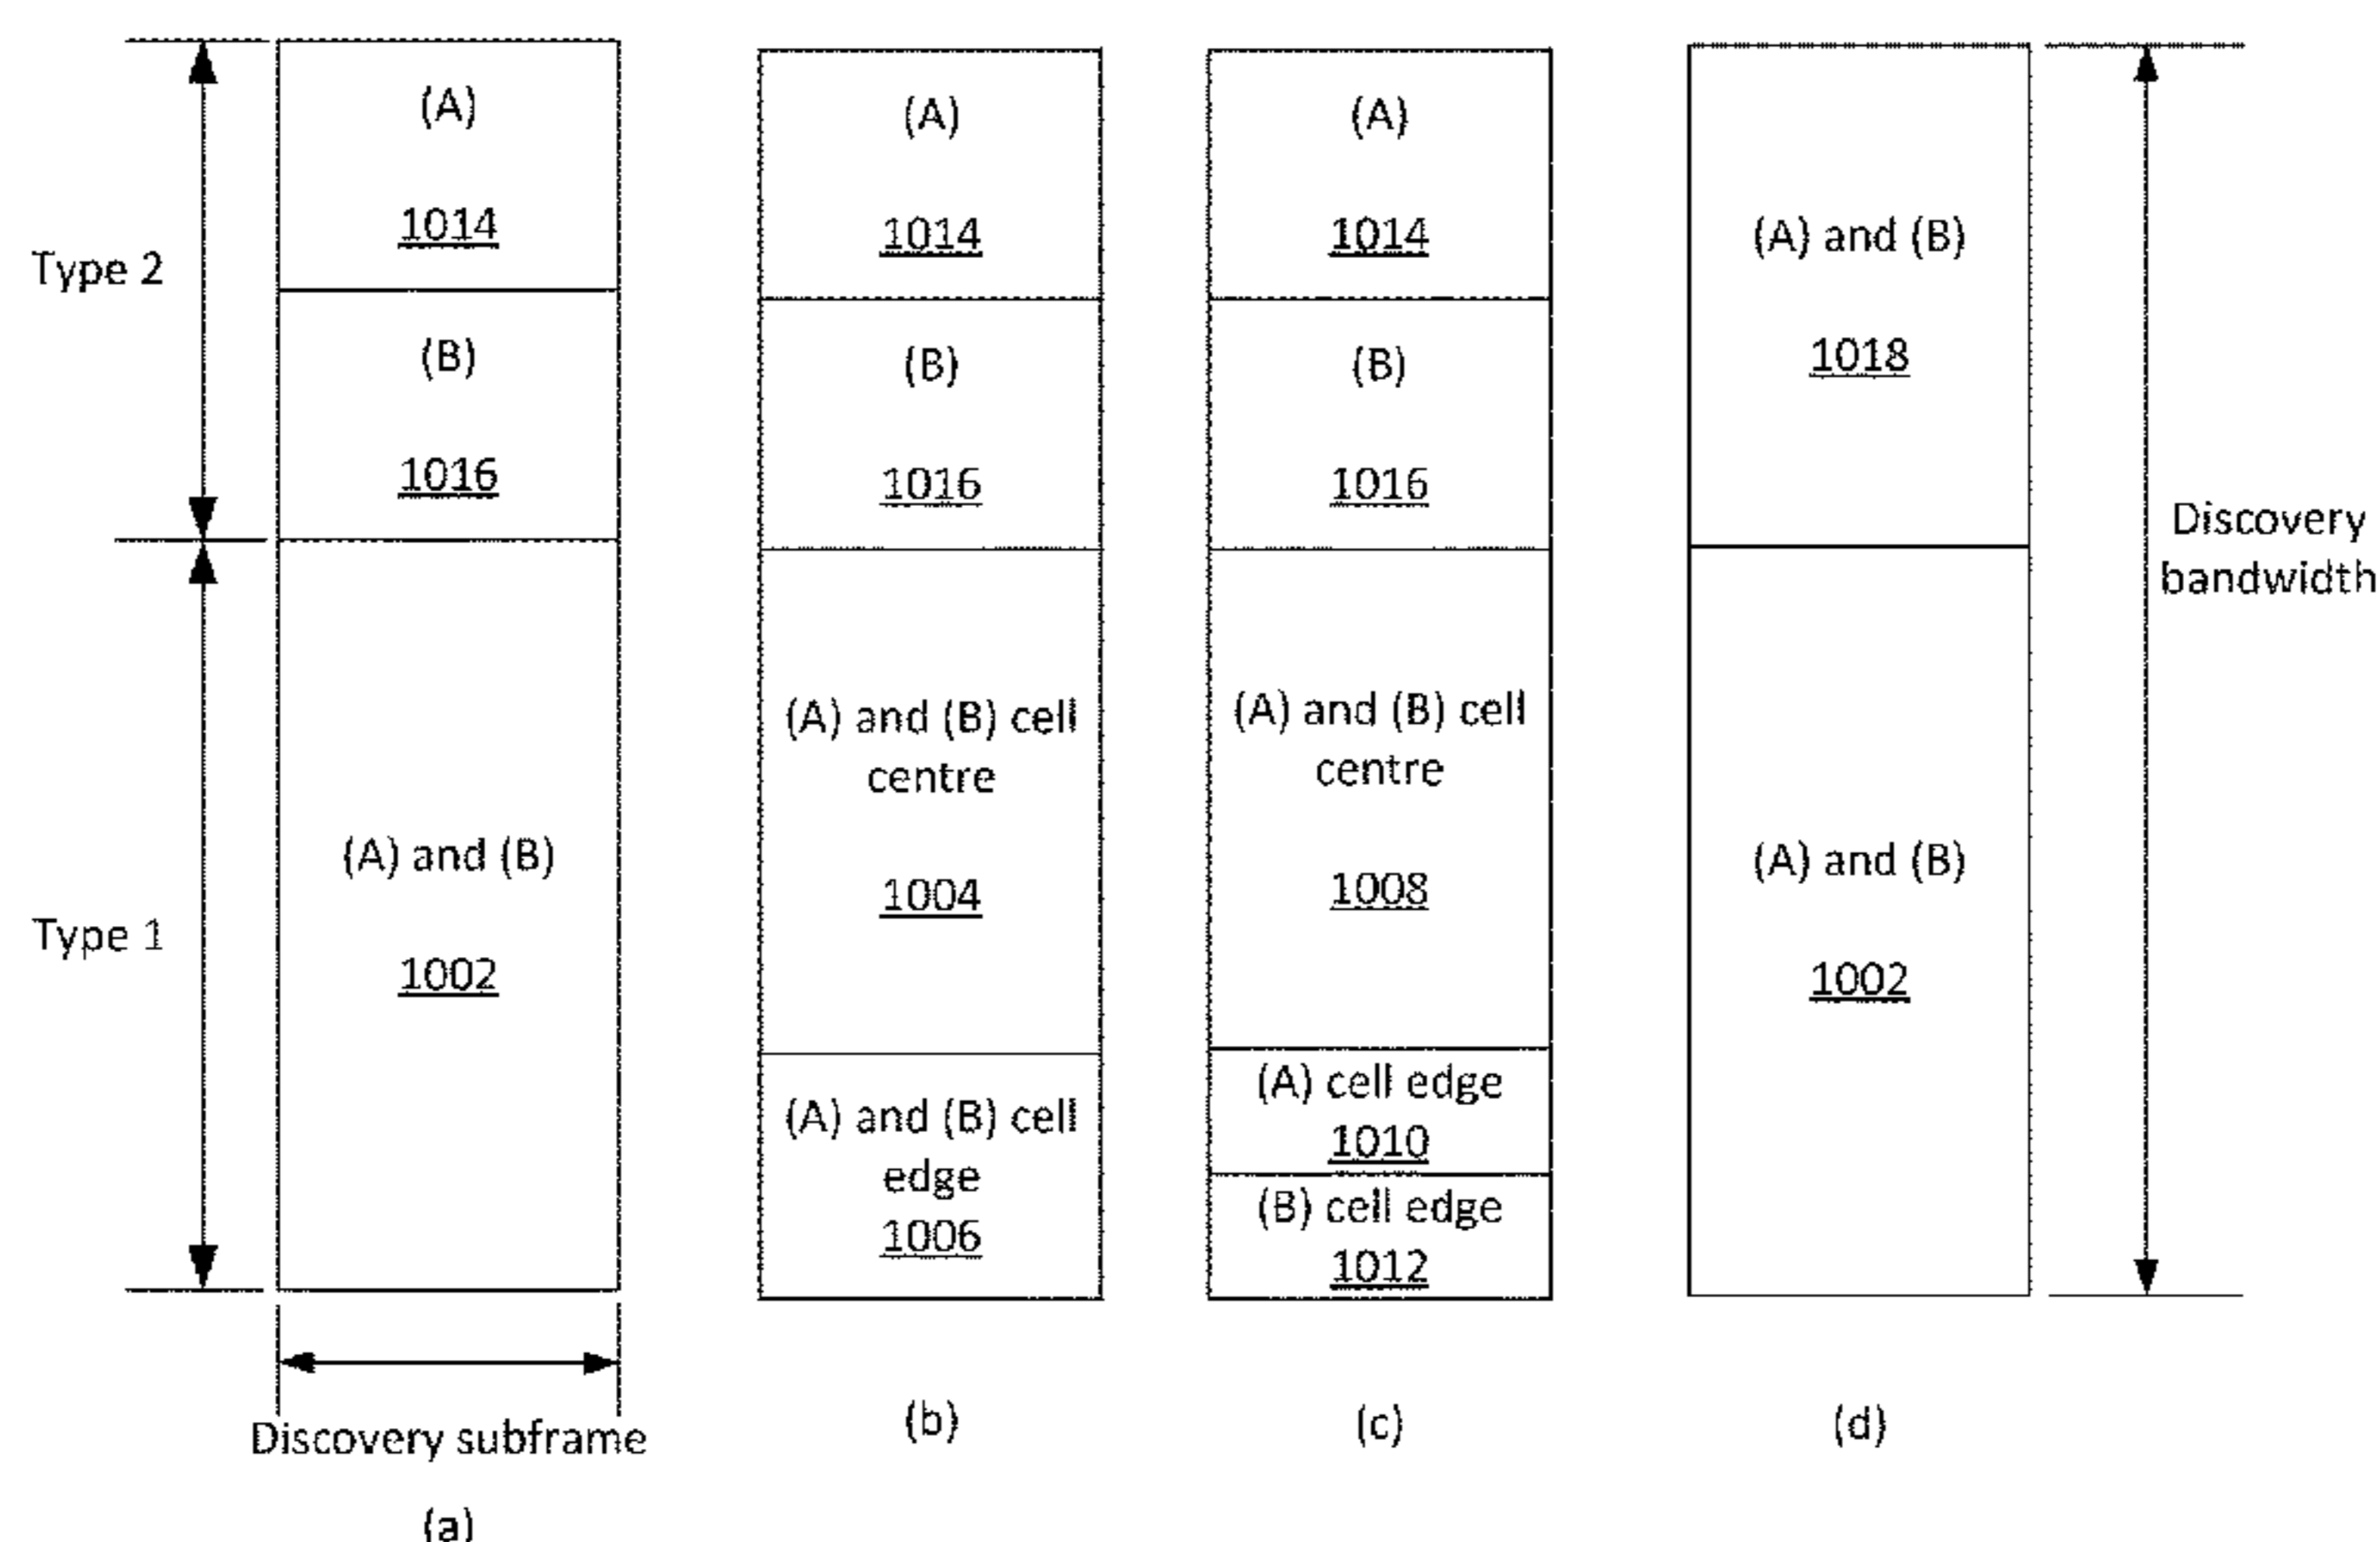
Type 2

Type 1

(A)
1014

(B)
1016

(A) and (B)
1002

Discovery subframe

(a)

(A)
1014

(B)
1016

(A) and (B) cell centre
1004

(A) and (B) cell edge
1006

(b)

(A)
1014

(B)
1016

(A) and (B) cell centre
1008

(A) cell edge
1010

(B) cell edge
1012

(c)

(A) and (B)
1018

(A) and (B)
1002

(d)

Discovery bandwidth